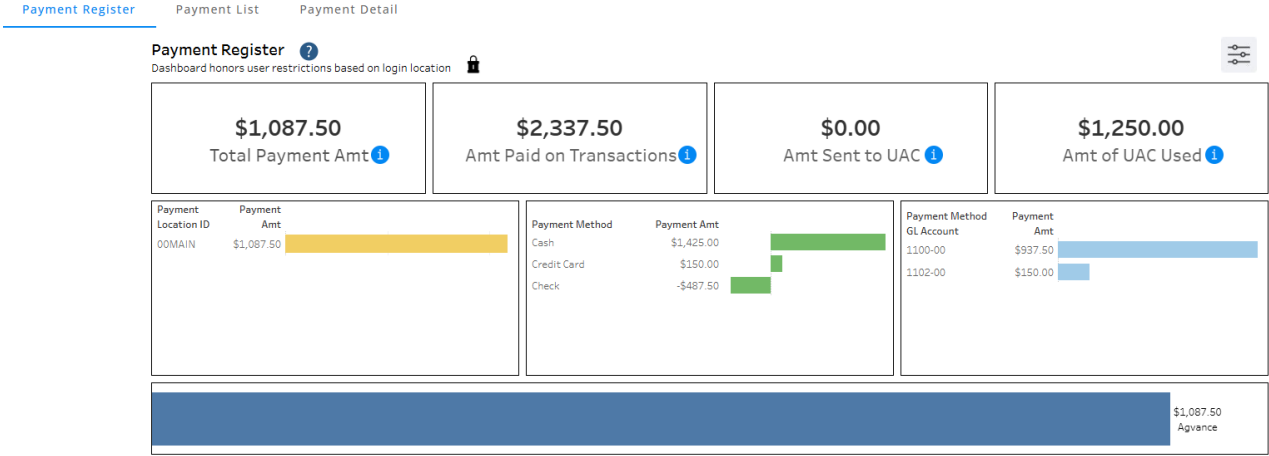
Payment Register Payment List Payment Detail

Payment Register ?
Dashboard honors user restrictions based on login location

$1,087.50
Total Payment Amt i

$2,337.50
Amt Paid on Transactions i

$0.00
Amt Sent to UAC i

$1,250.00
Amt of UAC Used i

| Payment Location ID | Payment Amt |
|---|---|
| 00MAIN | $1,087.50 |

| Payment Method | Payment Amt |
|---|---|
| Cash | $1,425.00 |
| Credit Card | $150.00 |
| Check | -$487.50 |

| Payment Method GL Account | Payment Amt |
|---|---|
| 1100-00 | $937.50 |
| 1102-00 | $150.00 |

$1,087.50
Agvance